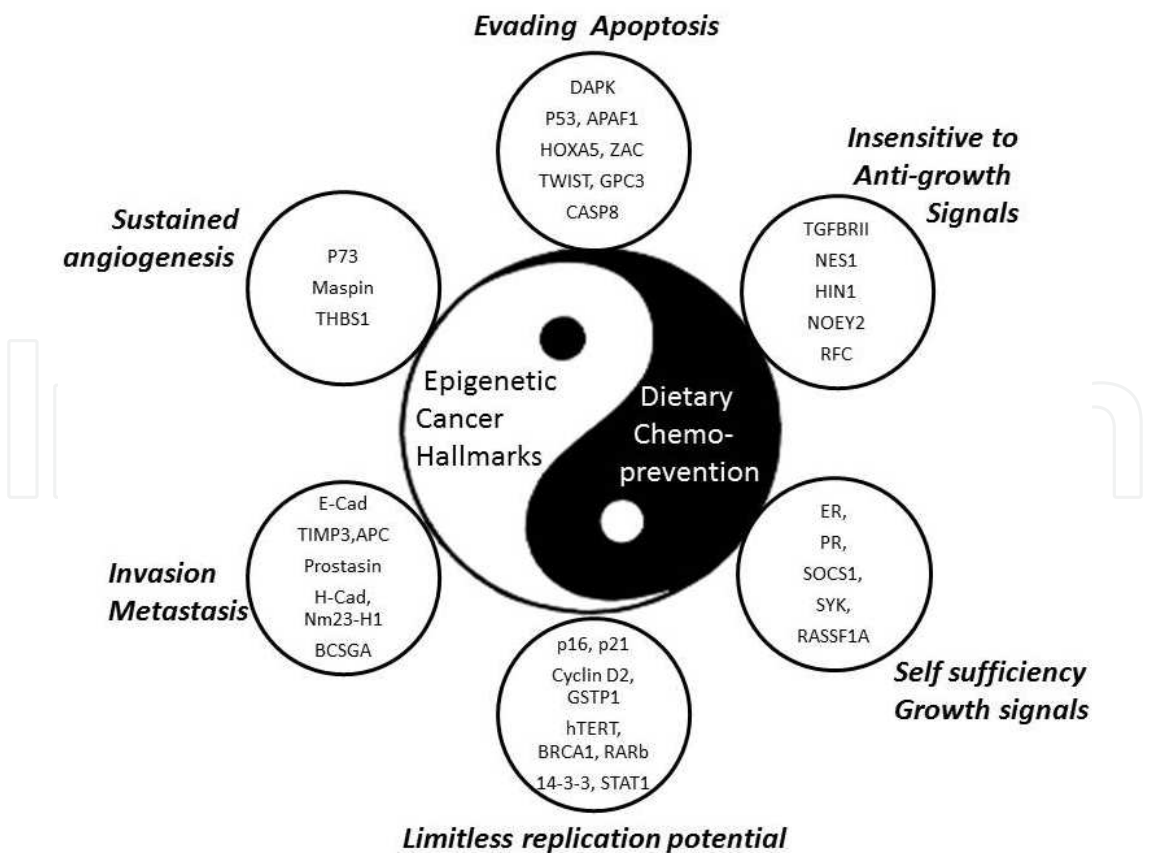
Evading Apoptosis

DAPK
P53, APAF1
HOXA5, ZAC
TWIST, GPC3
CASP8

Sustained angiogenesis

P73
Maspin
THBS1

Insensitive to Anti-growth Signals

TGFBRII
NES1
HIN1
NOEY2
RFC

Epigenetic Cancer Hallmarks

Dietary Chemo-prevention

Invasion Metastasis

E-Cad
TIMP3,APC
Prostasin
H-Cad, Nm23-H1
BCSGA

ER,
PR,
SOCS1,
SYK,
RASSF1A

Self sufficiency Growth signals

p16, p21
Cyclin D2, GSTP1
hTERT, BRCA1, RARb
14-3-3, STAT1

Limitless replication potential